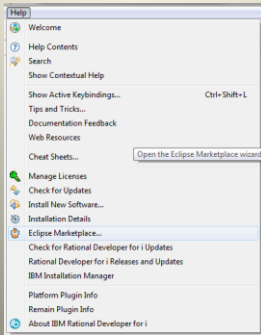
Help
Welcome
Help Contents
Search
Show Contextual Help
Show Active Keybindings... Ctrl+Shift+L
Tips and Tricks...
Documentation Feedback
Web Resources
Cheat Sheets...
Open the Eclipse Marketplace wizard
Manage Licenses
Check for Updates
Install New Software...
Installation Details
Eclipse Marketplace...
Check for Rational Developer for i Updates
Rational Developer for i Releases and Updates
IBM Installation Manager
Platform Plugin Info
Remain Plugin Info
About IBM Rational Developer for i